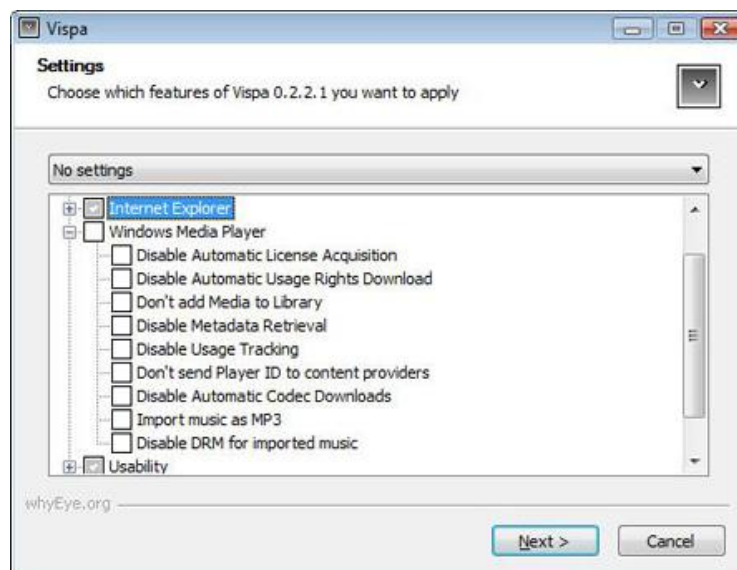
Vispa

Settings

Choose which features of Vispa 0.2.2.1 you want to apply

No settings

Internet Explorer

Windows Media Player

Disable Automatic License Acquisition

Disable Automatic Usage Rights Download

Don't add Media to Library

Disable Metadata Retrieval

Disable Usage Tracking

Don't send Player ID to content providers

Disable Automatic Codec Downloads

Import music as MP3

Disable DRM for imported music

Usability

whyEye.org

Next >

Cancel